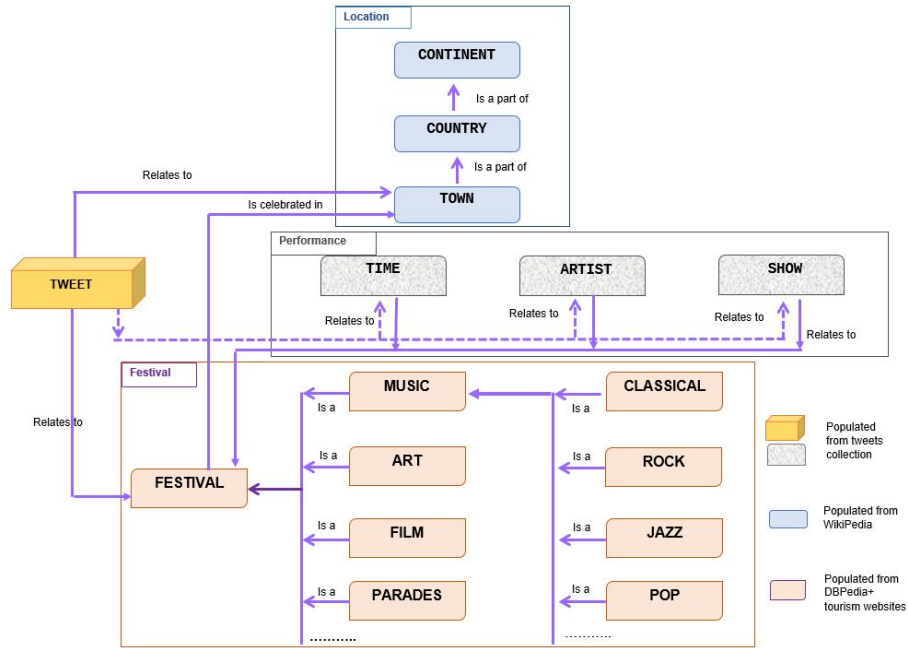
Location

CONTINENT

Is a part of

COUNTRY

Is a part of

TOWN

Relates to

Is celebrated in

TWEET

Performance

TIME

ARTIST

SHOW

Relates to

Relates to

Relates to

Relates to

Festival

Relates to

FESTIVAL

MUSIC

Is a

ART

Is a

FILM

Is a

PARADES

Is a

...........

CLASSICAL

Is a

ROCK

Is a

JAZZ

Is a

POP

Is a

...........

Populated from tweets collection

Populated from WikiPedia

Populated from DBPedia+ tourism websites